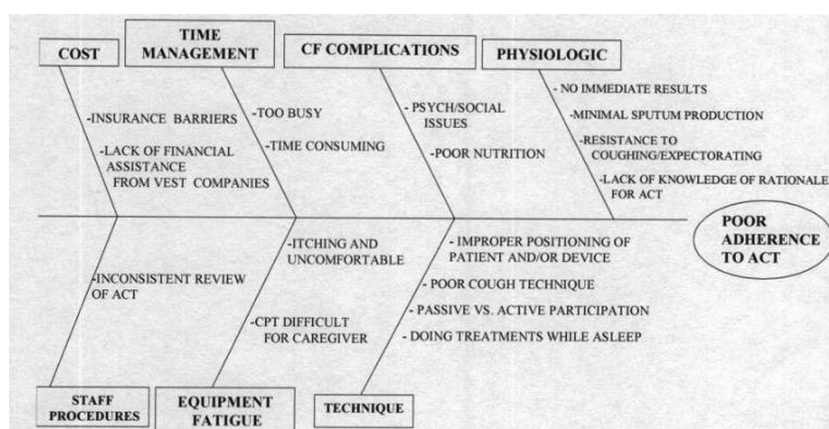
COST

TIME MANAGEMENT

CF COMPLICATIONS

PHYSIOLOGIC

-INSURANCE BARRIERS

-LACK OF FINANCIAL ASSISTANCE FROM VEST COMPANIES

-TOO BUSY

-TIME CONSUMING

- PSYCH/SOCIAL ISSUES

-POOR NUTRITION

- NO IMMEDIATE RESULTS

-MINIMAL SPUTUM PRODUCTION

-RESISTANCE TO COUGHING/EXPECTORATING

-LACK OF KNOWLEDGE OF RATIONALE FOR ACT

POOR ADHERENCE TO ACT

-INCONSISTENT REVIEW OF ACT

-ITCHING AND UNCOMFORTABLE

-CPT DIFFICULT FOR CAREGIVER

- IMPROPER POSITIONING OF PATIENT AND/OR DEVICE

- POOR COUGH TECHNIQUE

- PASSIVE VS. ACTIVE PARTICIPATION

- DOING TREATMENTS WHILE ASLEEP

STAFF PROCEDURES

EQUIPMENT FATIGUE

TECHNIQUE